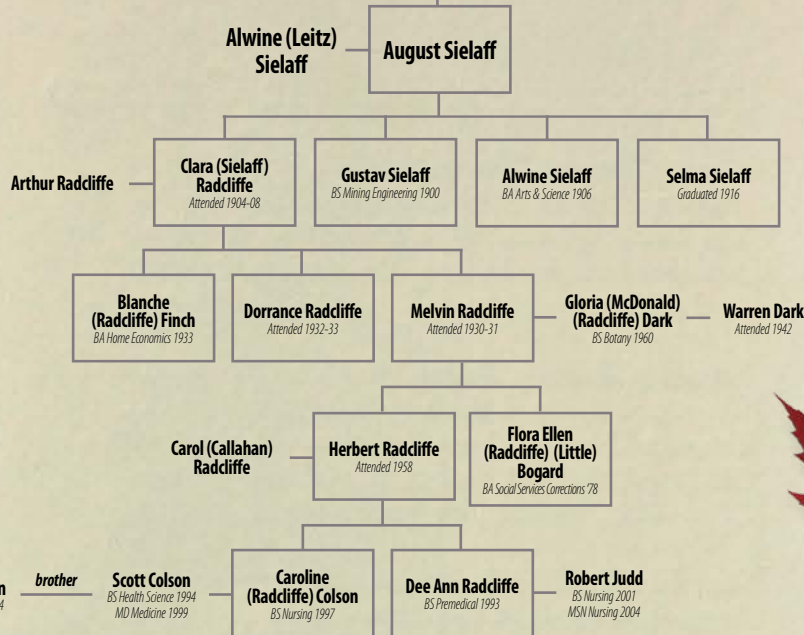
Alwine (Leitz) Sielaff

August Sielaff

Arthur Radcliffe

Clara (Sielaff) Radcliffe
Attended 1904-08

Gustav Sielaff
BS Mining Engineering 1900

Alwine Sielaff
BA Arts & Science 1906

Selma Sielaff
Graduated 1916

Blanche (Radcliffe) Finch
BA Home Economics 1933

Dorrance Radcliffe
Attended 1932-33

Melvin Radcliffe
Attended 1930-31

Gloria (McDonald) (Radcliffe) Dark
BS Botany 1960

Warren Dark
Attended 1942

Carol (Callahan) Radcliffe

Herbert Radcliffe
Attended 1958

Flora Ellen (Radcliffe) (Little) Bogard
BA Social Services Corrections '78

n
4

brother

Scott Colson
BS Health Science 1994
MD Medicine 1999

Caroline (Radcliffe) Colson
BS Nursing 1997

Dee Ann Radcliffe
BS Premedical 1993

Robert Judd
BS Nursing 2001
MSN Nursing 2004